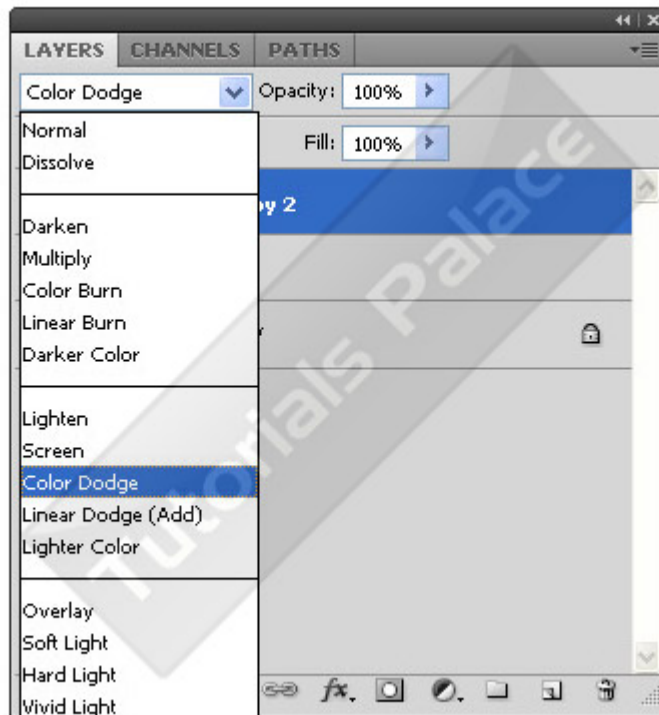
LAYERS CHANNELS PATHS

Color Dodge

Opacity: 100%

Fill: 100%

Normal
Dissolve

Darken
Multiply
Color Burn
Linear Burn
Darker Color

Lighten
Screen
Color Dodge
Linear Dodge (Add)
Lighter Color

Overlay
Soft Light
Hard Light
Vivid Light

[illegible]y 2

Tutorials Palace

fx.